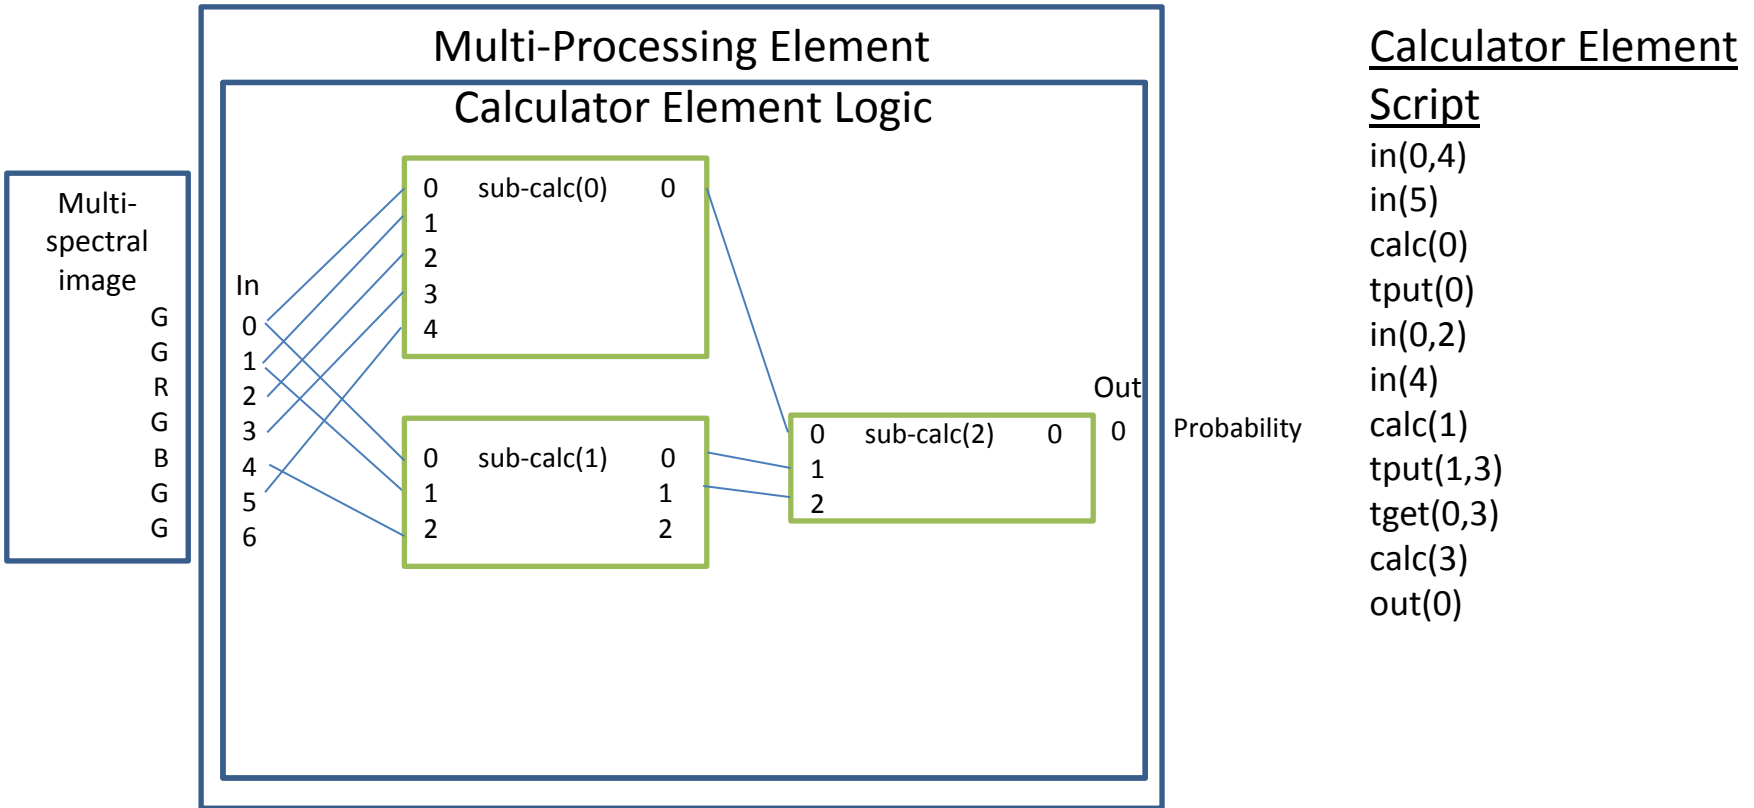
Multi-spectral image
G
G
R
G
B
G
G

Multi-Processing Element

Calculator Element Logic

In
0
1
2
3
4
5
6

0 sub-calc(0) 0
1
2
3
4

0 sub-calc(1) 0
1 1
2 2

0 sub-calc(2) 0
1
2

Out
0

Probability

Calculator Element Script
in(0,4)
in(5)
calc(0)
tput(0)
in(0,2)
in(4)
calc(1)
tput(1,3)
tget(0,3)
calc(3)
out(0)